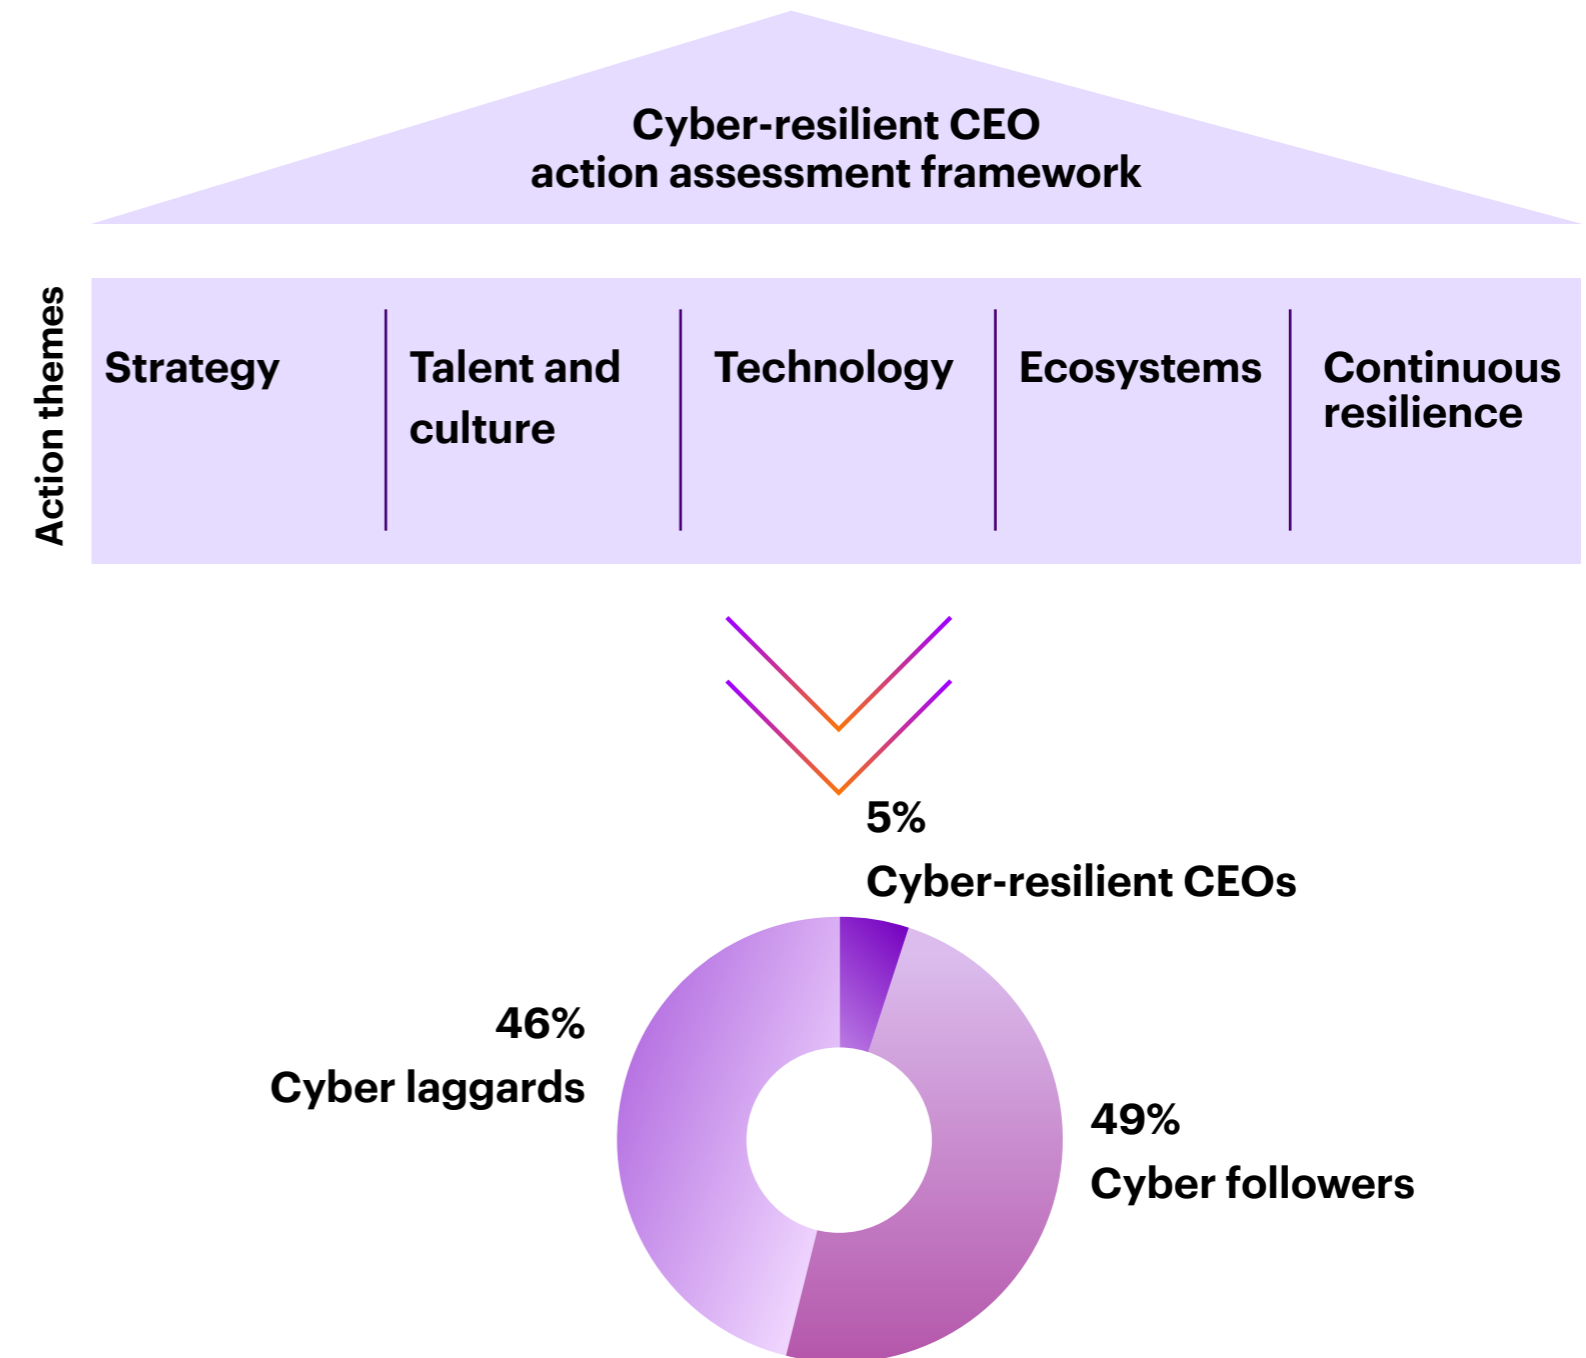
Cyber-resilient CEO
action assessment framework

Action themes

Strategy

Talent and culture

Technology

Ecosystems

Continuous resilience

5%
Cyber-resilient CEOs

46%
Cyber laggards

49%
Cyber followers